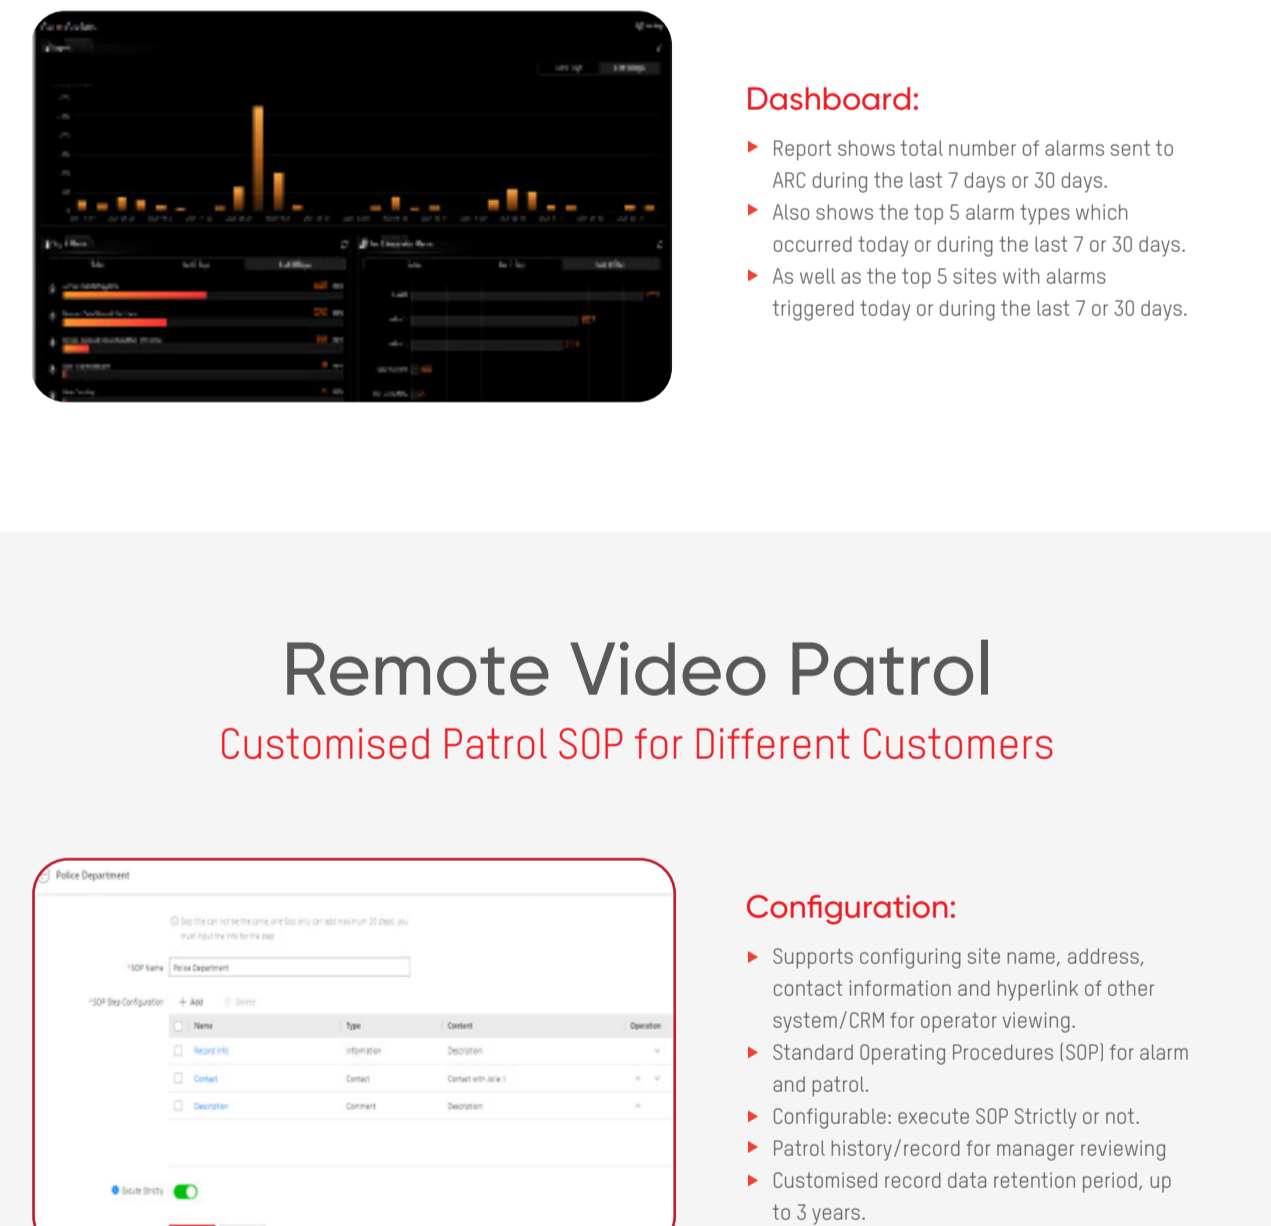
Dashboard:

Report shows total number of alarms sent to ARC during the last 7 days or 30 days.

Also shows the top 5 alarm types which occurred today or during the last 7 or 30 days.

As well as the top 5 sites with alarms triggered today or during the last 7 or 30 days.

Remote Video Patrol

Customised Patrol SOP for Different Customers

Police Department

*SOP Name Police Department

*SOP Step Configuration + Add Delete

| Name | Type | Content | Operation |
|---|---|---|---|
| Record Info | Information | Description | |
| Contact | Contact | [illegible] | |
| Description | Comment | Description | |

Execute Strictly

Configuration:

Supports configuring site name, address, contact information and hyperlink of other system/CRM for operator viewing.

Standard Operating Procedures (SOP) for alarm and patrol.

Configurable: execute SOP Strictly or not.

Patrol history/record for manager reviewing

Customised record data retention period, up to 3 years.